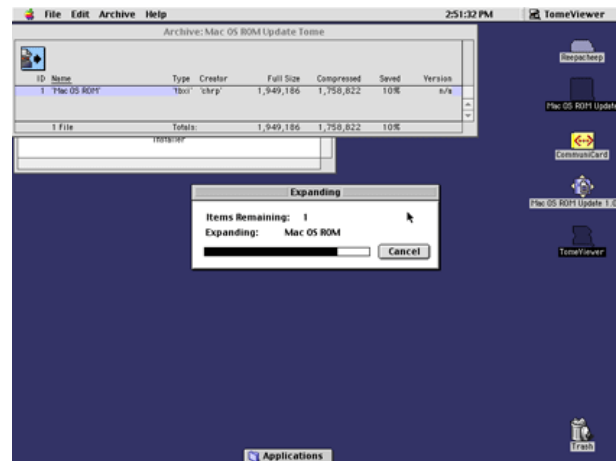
File Edit Archive Help

2:51:32 PM

TomeViewer

Archive: Mac OS ROM Update Tome

| ID | Name | Type | Creator | Full Size | Compressed | Saved | Version |
|---|---|---|---|---|---|---|---|
| 1 | 'Mac OS ROM' | 'tbxi' | 'chrp' | 1,949,186 | 1,758,822 | 10% | n/a |
| | 1 File | Totals: | | 1,949,186 | 1,758,822 | 10% | |

Installer

Expanding

Items Remaining: 1

Expanding: Mac OS ROM

Cancel

Reepacheep

Mac OS ROM Update

CommuniCard

Mac OS ROM Update 1.0

TomeViewer

Trash

Applications